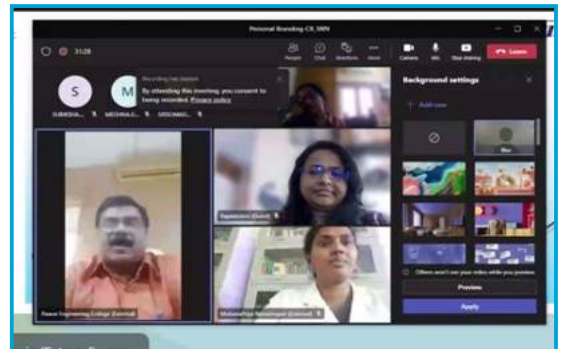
Personal Branding-CS_SMN

31:28

People Chat Reactions More Camera Mic Share Leave

S M

SUBIKSHA... MEGHNA... SRIDHAR...

Recording has started
By attending this meeting, you consent to being recorded. Privacy policy

Background settings

+ Add new

Blur

Others won't see your video while you preview

Preview

Apply

Paavai Engineering College (External)

Rajalakshmi (Guest)

Mohanapriya Ramalingam (External)